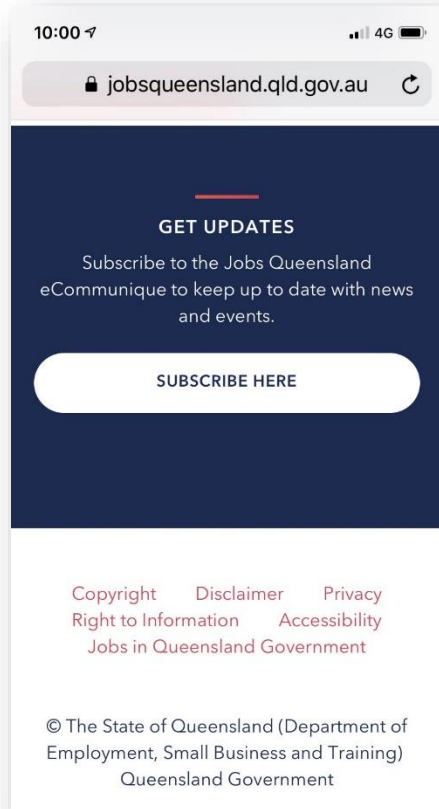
10:00
4G

jobsqueensland.qld.gov.au

GET UPDATES

Subscribe to the Jobs Queensland eCommunique to keep up to date with news and events.

SUBSCRIBE HERE

Copyright Disclaimer Privacy
Right to Information Accessibility
Jobs in Queensland Government

© The State of Queensland (Department of Employment, Small Business and Training)
Queensland Government